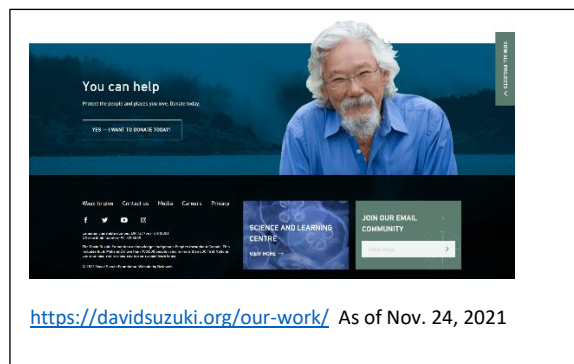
You can help

Protect the people and places you love. Donate today.

YES — I WANT TO DONATE TODAY!

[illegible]

Ways to give Contact us Media Careers Privacy

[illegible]

SCIENCE AND LEARNING CENTRE

VIEW MORE →

JOIN OUR EMAIL COMMUNITY

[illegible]

https://davidsuzuki.org/our-work/ As of Nov. 24, 2021